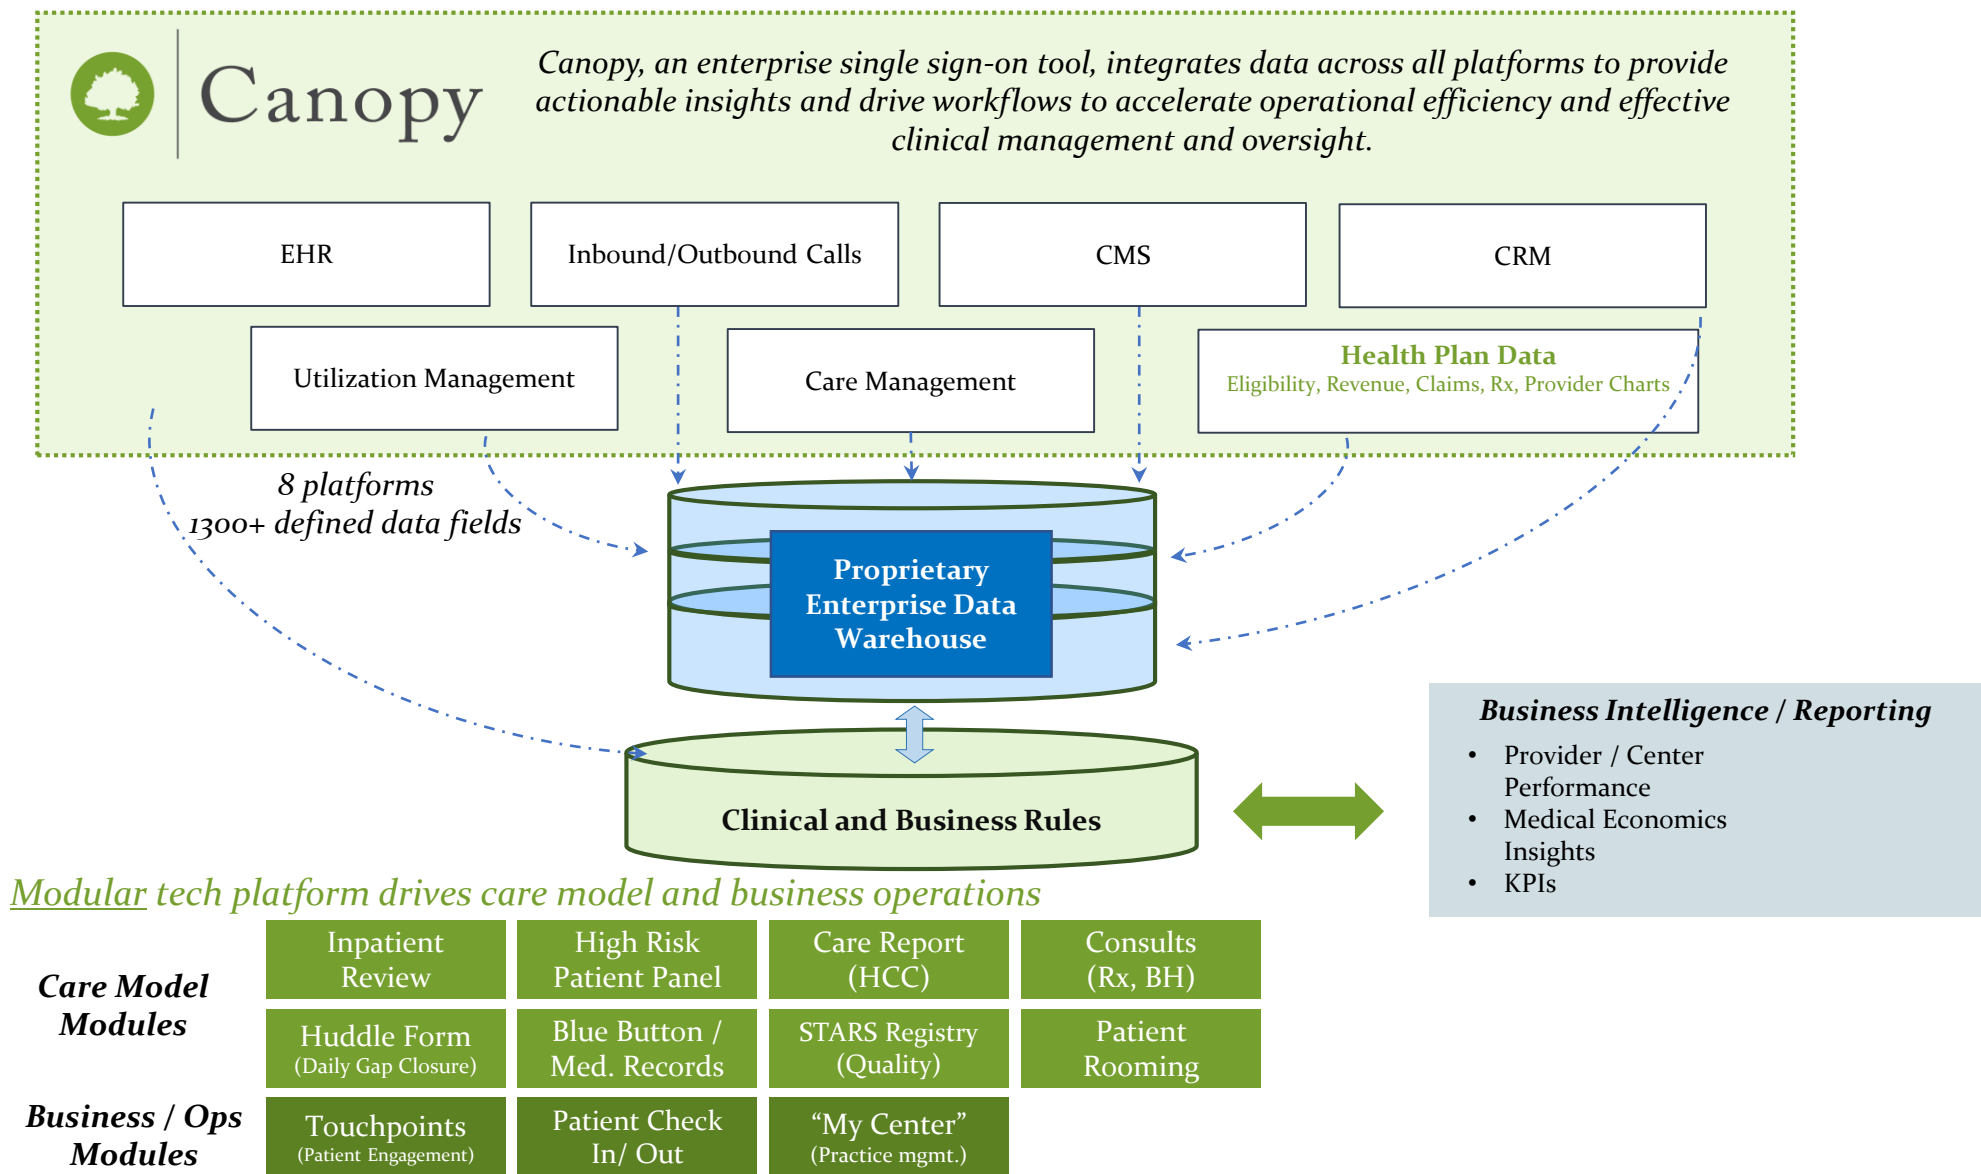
Canopy

Canopy, an enterprise single sign-on tool, integrates data across all platforms to provide actionable insights and drive workflows to accelerate operational efficiency and effective clinical management and oversight.

EHR

Inbound/Outbound Calls

CMS

CRM

Utilization Management

Care Management

Health Plan Data
Eligibility, Revenue, Claims, Rx, Provider Charts

8 platforms
1300+ defined data fields

Proprietary Enterprise Data Warehouse

Clinical and Business Rules

Business Intelligence / Reporting

- Provider / Center Performance
- Medical Economics Insights
- KPIs

Modular tech platform drives care model and business operations

Care Model Modules

Inpatient Review

High Risk Patient Panel

Care Report (HCC)

Consults (Rx, BH)

Huddle Form (Daily Gap Closure)

Blue Button / Med. Records

STARS Registry (Quality)

Patient Rooming

Business / Ops Modules

Touchpoints (Patient Engagement)

Patient Check In/ Out

“My Center” (Practice mgmt.)